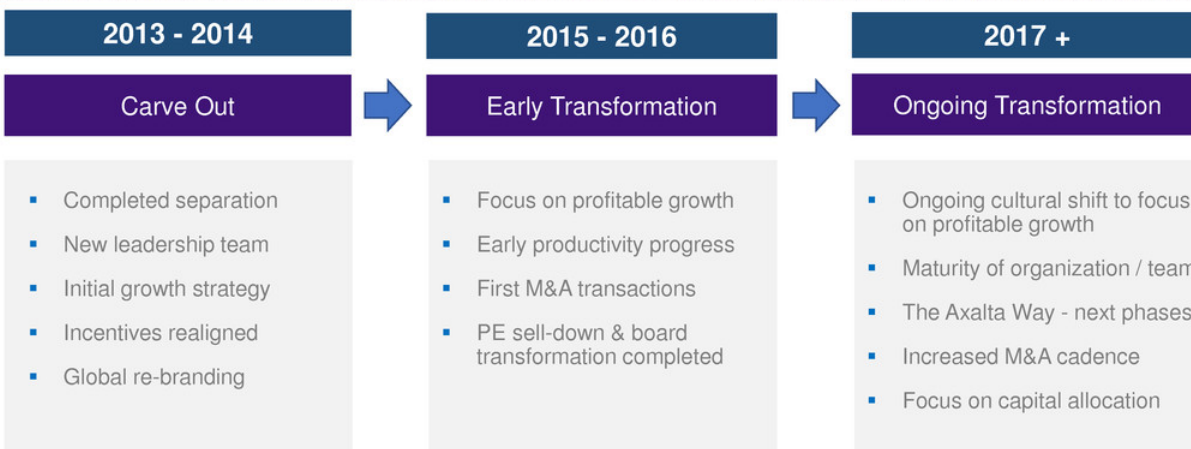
2013 - 2014

Carve Out

- Completed separation
- New leadership team
- Initial growth strategy
- Incentives realigned
- Global re-branding

2015 - 2016

Early Transformation

- Focus on profitable growth
- Early productivity progress
- First M&A transactions
- PE sell-down & board transformation completed

2017 +

Ongoing Transformation

- Ongoing cultural shift to focus on profitable growth
- Maturity of organization / team
- The Axalta Way - next phases
- Increased M&A cadence
- Focus on capital allocation